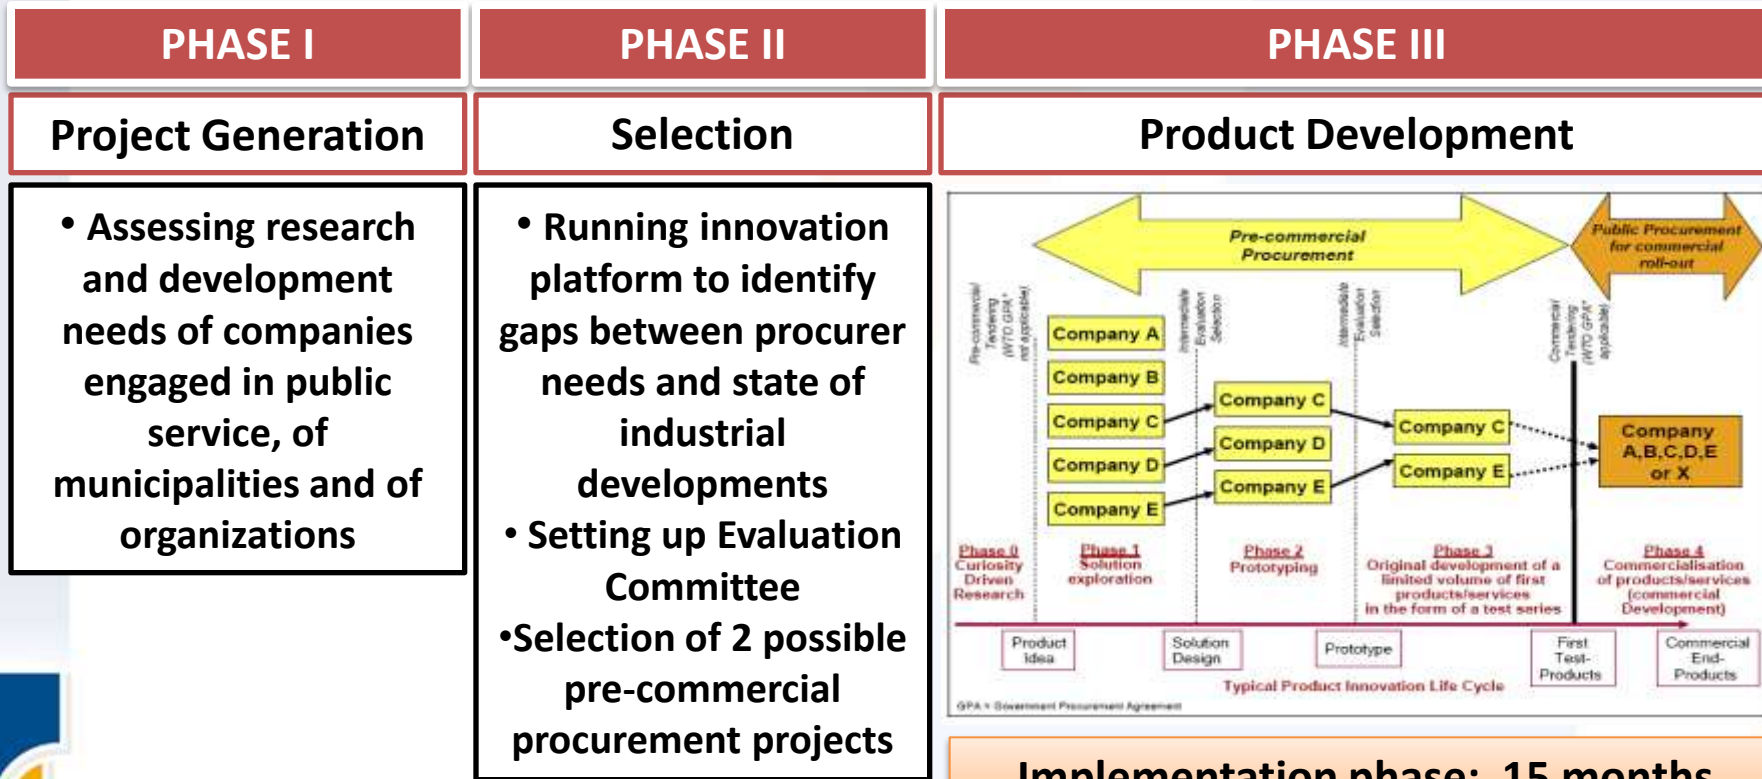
PHASE I

PHASE II

PHASE III

Project Generation

Selection

Product Development

• Assessing research and development needs of companies engaged in public service, of municipalities and of organizations

• Running innovation platform to identify gaps between procurer needs and state of industrial developments
• Setting up Evaluation Committee
•Selection of 2 possible pre-commercial procurement projects

Pre-commercial Procurement

Public Procurement for commercial roll-out

Pre-commercial Tendering (WTO GPA* not applicable)

Intermediate Evaluation Selection

Intermediate Evaluation Selection

Commercial Tendering (WTO GPA* applicable)

Company A

Company B

Company C

Company D

Company E

Company C

Company D

Company E

Company C

Company E

Company A,B,C,D,E or X

Phase 0 Curiosity Driven Research

Phase 1 Solution exploration

Phase 2 Prototyping

Phase 3 Original development of a limited volume of first products/services in the form of a test series

Phase 4 Commercialisation of products/services (commercial Development)

Product Idea

Solution Design

Prototype

First Test-Products

Commercial End-Products

Typical Product Innovation Life Cycle

GPA = Government Procurement Agreement

Implementation phase: 15 months